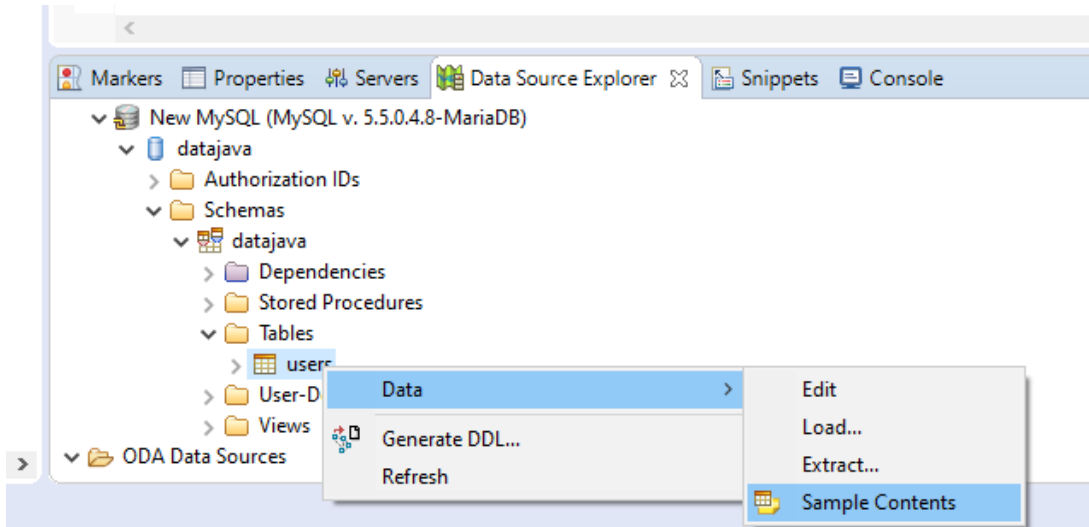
Markers Properties Servers Data Source Explorer Snippets Console

New MySQL (MySQL v. 5.5.0.4.8-MariaDB)
datajava
Authorization IDs
Schemas
datajava
Dependencies
Stored Procedures
Tables
users
User-D
Views
ODA Data Sources

Data
Generate DDL...
Refresh

Edit
Load...
Extract...
Sample Contents